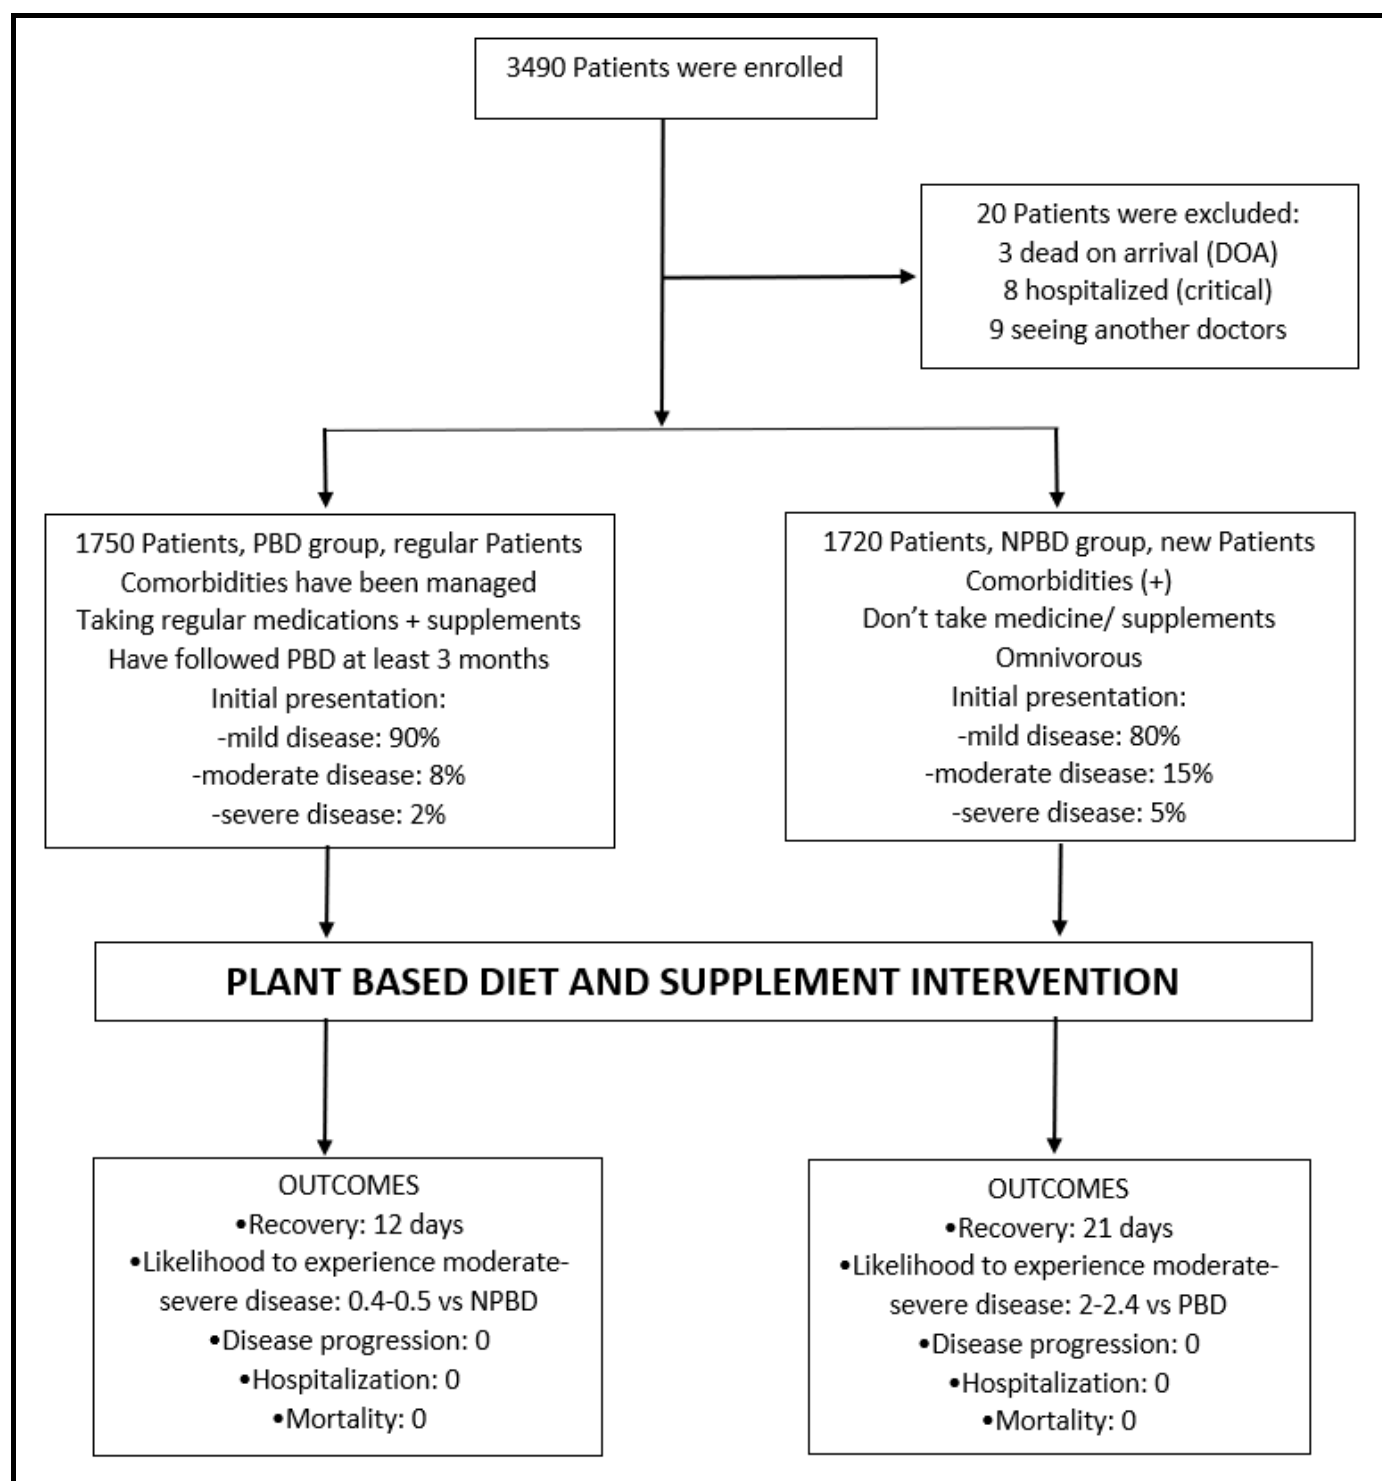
3490 Patients were enrolled

20 Patients were excluded:
3 dead on arrival (DOA)
8 hospitalized (critical)
9 seeing another doctors

1750 Patients, PBD group, regular Patients
Comorbidities have been managed
Taking regular medications + supplements
Have followed PBD at least 3 months
Initial presentation:
-mild disease: 90%
-moderate disease: 8%
-severe disease: 2%

1720 Patients, NPBD group, new Patients
Comorbidities (+)
Don't take medicine/ supplements
Omnivorous
Initial presentation:
-mild disease: 80%
-moderate disease: 15%
-severe disease: 5%

PLANT BASED DIET AND SUPPLEMENT INTERVENTION

OUTCOMES
•Recovery: 12 days
•Likelihood to experience moderate-severe disease: 0.4-0.5 vs NPBD
•Disease progression: 0
•Hospitalization: 0
•Mortality: 0

OUTCOMES
•Recovery: 21 days
•Likelihood to experience moderate-severe disease: 2-2.4 vs PBD
•Disease progression: 0
•Hospitalization: 0
•Mortality: 0